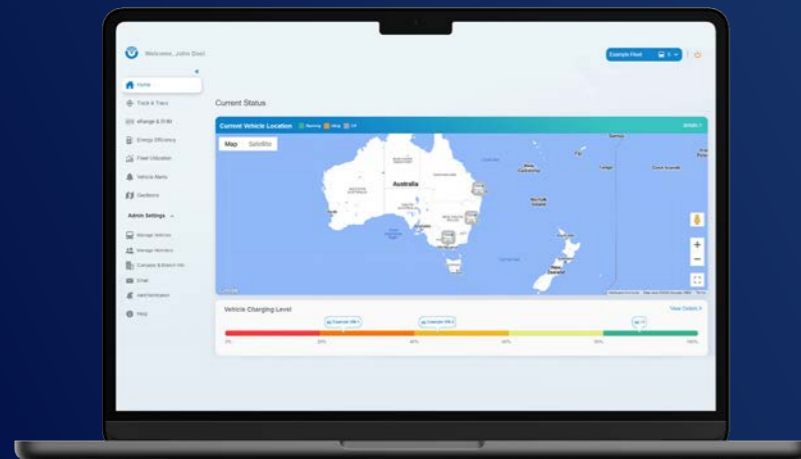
Welcome, John Doe!

Example Fleet

Home

Track & Trace

eRange & EVRI

Energy Efficiency

Fleet Utilisation

Vehicle Alerts

Geofence

Admin Settings

Manage Vehicles

Manage Members

Company & Branch Info

Email

Notification

Help

Current Status

Current Vehicle Location

Running

Idling

Off

Details

Map

Satellite

Australia

New Caledonia

Fiji

Tonga

Cook Islands

Samoa

Norfolk Island

New Zealand

Vehicle Charging Level

View Details

Example VIN 1

Example VIN 2

0%

20%

40%

60%

80%

100%